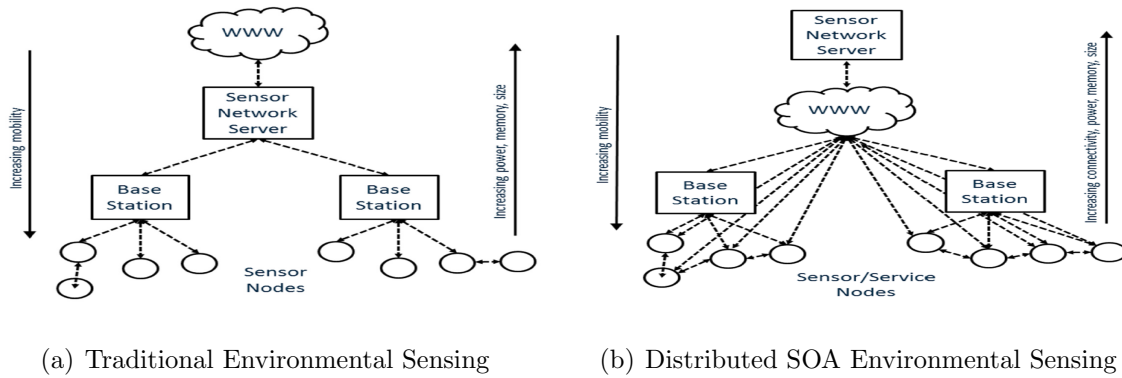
WWW

Increasing mobility

Sensor Network Server

Increasing power, memory, size

Base Station

Base Station

Sensor Nodes

(a) Traditional Environmental Sensing

Sensor Network Server

WWW

Increasing mobility

Increasing connectivity, power, memory, size

Base Station

Base Station

Sensor/Service Nodes

(b) Distributed SOA Environmental Sensing